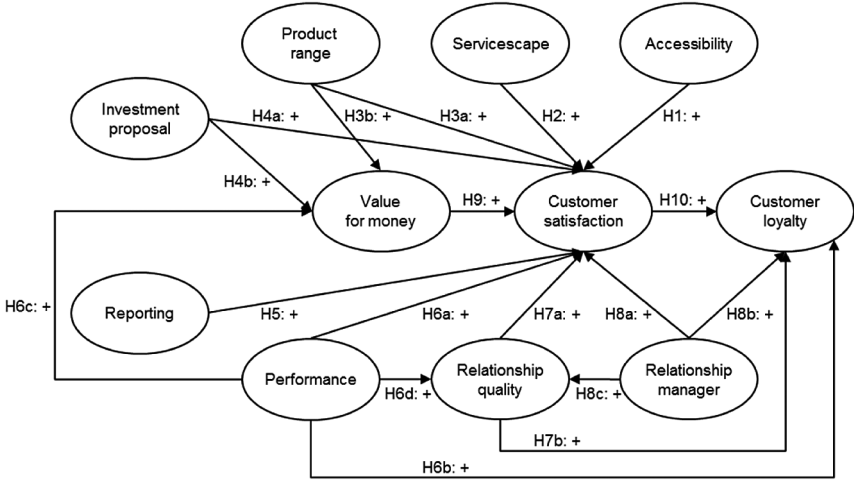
Product range

Servicescape

Accessibility

Investment proposal

H4a: +

H3b: +

H3a: +

H2: +

H1: +

H4b: +

Value for money

H9: +

Customer satisfaction

H10: +

Customer loyalty

H6c: +

Reporting

H5: +

H6a: +

H7a: +

H8a: +

H8b: +

Performance

H6d: +

Relationship quality

H8c: +

Relationship manager

H7b: +

H6b: +